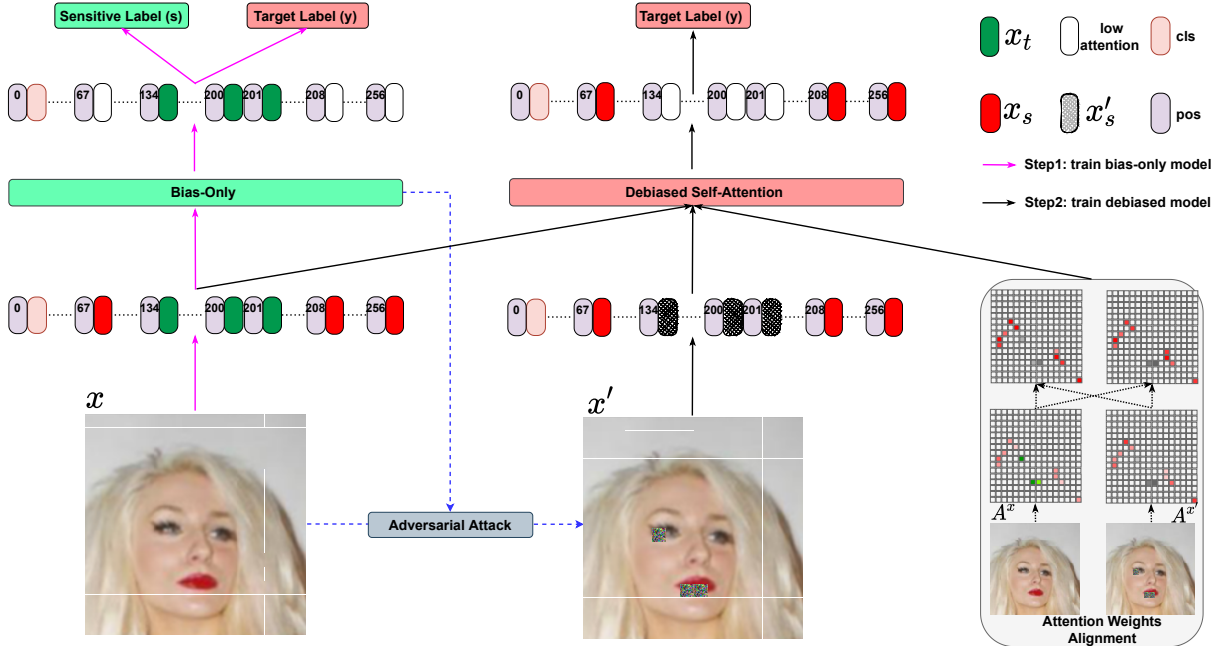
Sensitive Label (s)
Target Label (y)
0
67
134
200
201
208
256
Bias-Only
0
67
134
200
201
208
256
$x$

Target Label (y)
0
67
134
200
201
208
256
Debiased Self-Attention
0
67
134
200
201
208
256
$x'$
Adversarial Attack

$x_t$
low attention
cls
$x_s$
$x'_s$
pos
Step1: train bias-only model
Step2: train debiased model

$A^x$
$A^{x'}$
Attention Weights Alignment